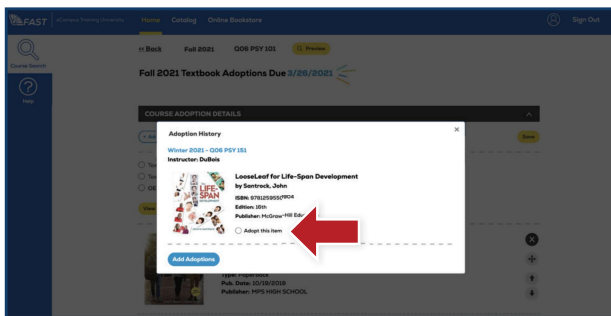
FAST | eCampus Training Dmo

Home Catalog Online Bookstore

Sign Out

Course Search

Help

« Back Fall 2021 Q06 PSY 101 Preview

Fall 2021 Textbook Adoptions Due 3/26/2021

COURSE ADOPTION DETAILS

Adoption History

Winter 2021 - Q06 PSY 151
Instructor: DuBois

LooseLeaf for Life-Span Development
by Santrock, John
ISBN: 9781259559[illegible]04
Edition: 16th
Publisher: McGraw-Hill Edu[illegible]

Adopt this item

Add Adoptions

Type: Paperback
Pub. Date: 10/18/2016
Publisher: MPS HIGH SCHOOL

New

View